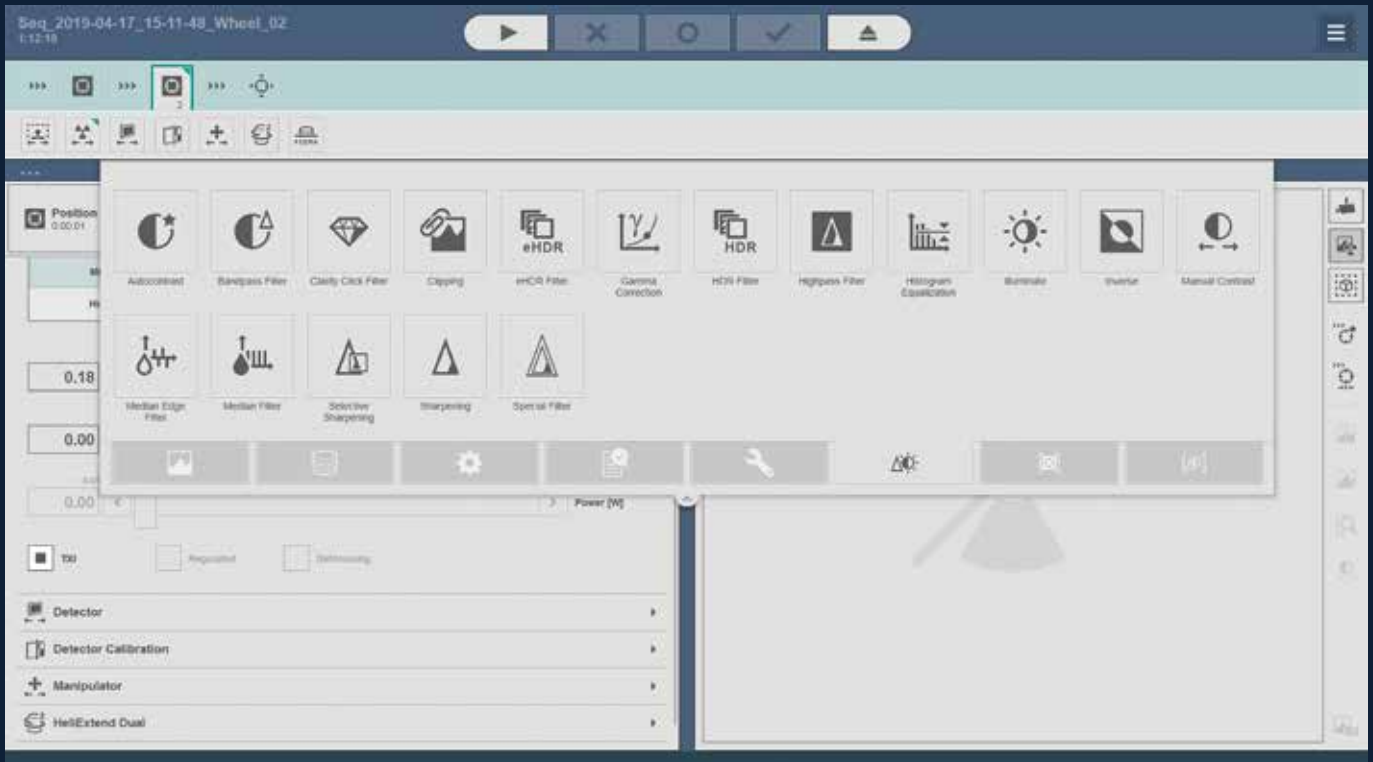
Seq_2019-04-17_15-11-48_Wheel_02
1:12:18

Position
0:00:01

eHDR
HDR

Autocontrast
Bandpass Filter
Clarity Click Filter
Clipping
eHDR Filter
Gamma Correction
HDR Filter
Highpass Filter
Histogram Equalization
Illuminate
Inverse
Manual Contrast

Median Edge Filter
Median Filter
Selective Sharpening
Sharpening
Special Filter

0.18
0.00
0.00

Power [W]

TXI
Regulated
Defocusing

Detector
Detector Calibration
Manipulator
HeliExtend Dual